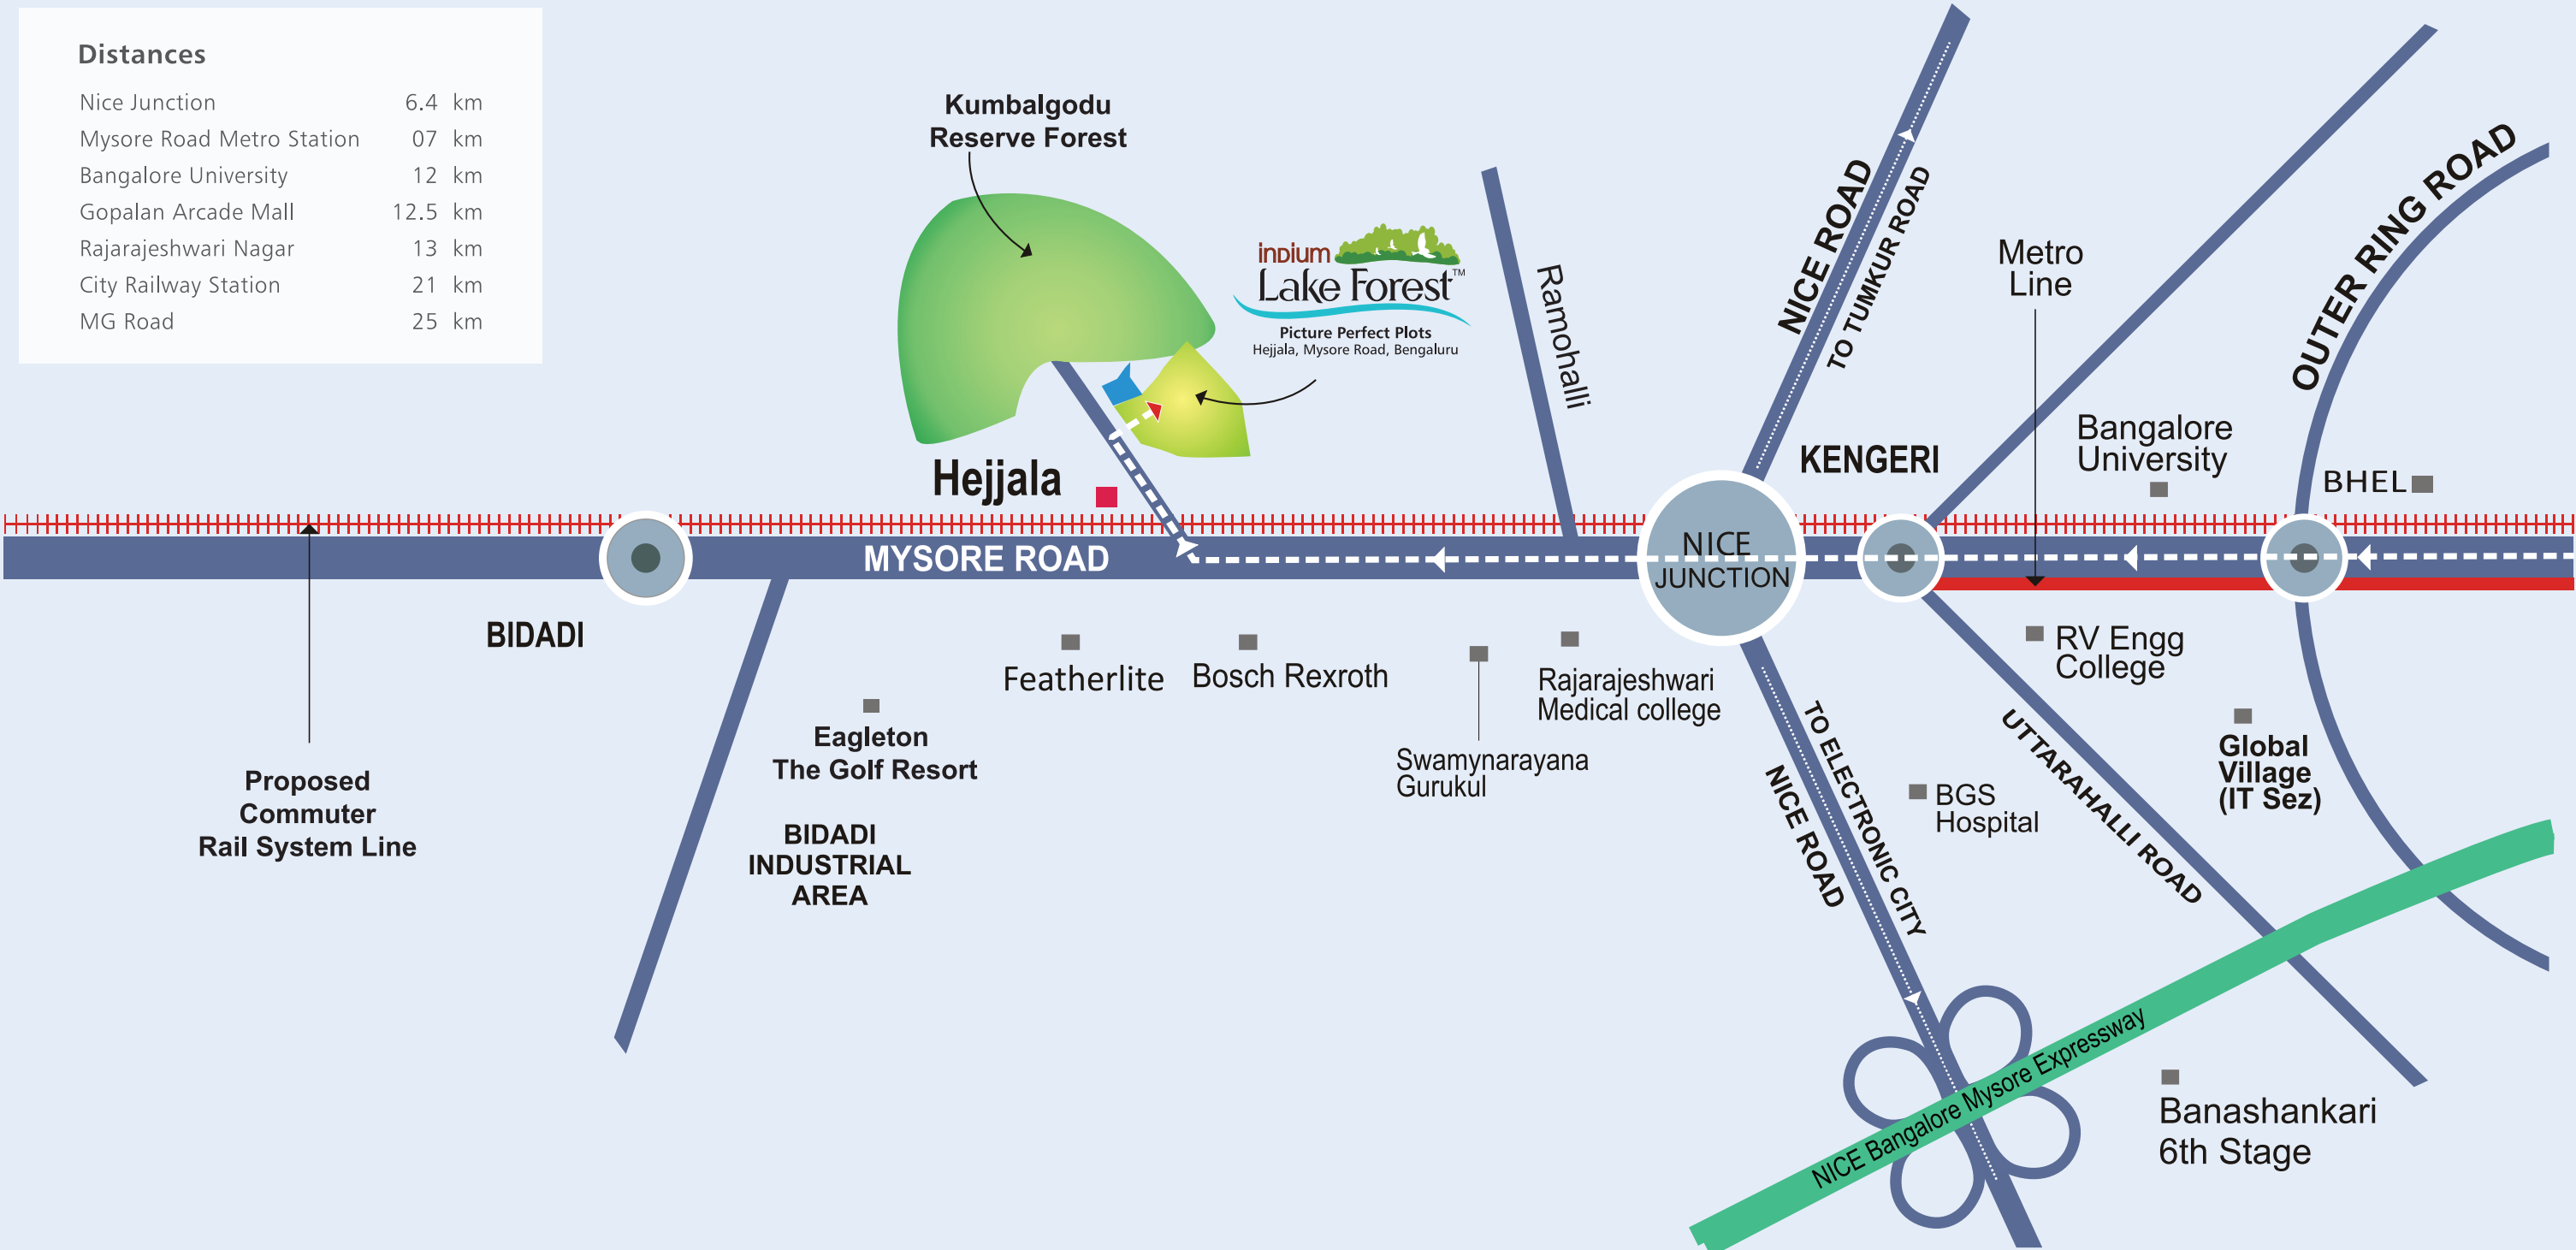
Distances

| | |
|---|---|
| Nice Junction | 6.4 km |
| Mysore Road Metro Station | 07 km |
| Bangalore University | 12 km |
| Gopalan Arcade Mall | 12.5 km |
| Rajarajeshwari Nagar | 13 km |
| City Railway Station | 21 km |
| MG Road | 25 km |

Kumbalgodu Reserve Forest

indium Lake Forest™
Picture Perfect Plots
Hejjala, Mysore Road, Bengaluru

Ramohalli

NICE ROAD
TO TUMKUR ROAD

Metro Line

OUTER RING ROAD

KENGERI

Bangalore University

BHEL

Hejjala

MYSORE ROAD

NICE JUNCTION

BIDADI

Featherlite

Bosch Rexroth

Rajarajeshwari Medical college

RV Engg College

Eagleton The Golf Resort

Swamynarayana Gurukul

TO ELECTRONIC CITY

NICE ROAD

UTTARAHALLI ROAD

Global Village (IT Sez)

BGS Hospital

Proposed Commuter Rail System Line

BIDADI INDUSTRIAL AREA

NICE Bangalore Mysore Expressway

Banashankari 6th Stage